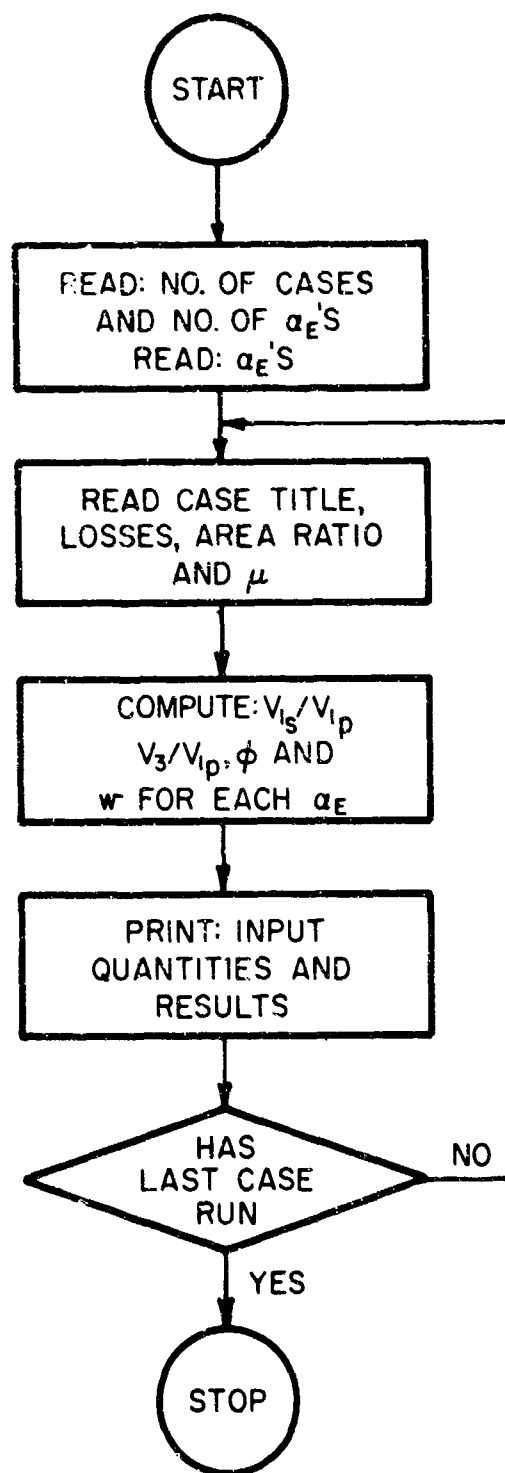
START

READ: NO. OF CASES AND NO. OF $\alpha_E$'S
READ: $\alpha_E$'S

READ CASE TITLE, LOSSES, AREA RATIO AND $\mu$

COMPUTE: $V_{1s}/V_{1p}$
$V_3/V_{1p}$, $\phi$ AND
$w$ FOR EACH $\alpha_E$

PRINT: INPUT QUANTITIES AND RESULTS

HAS LAST CASE RUN

NO

YES

STOP